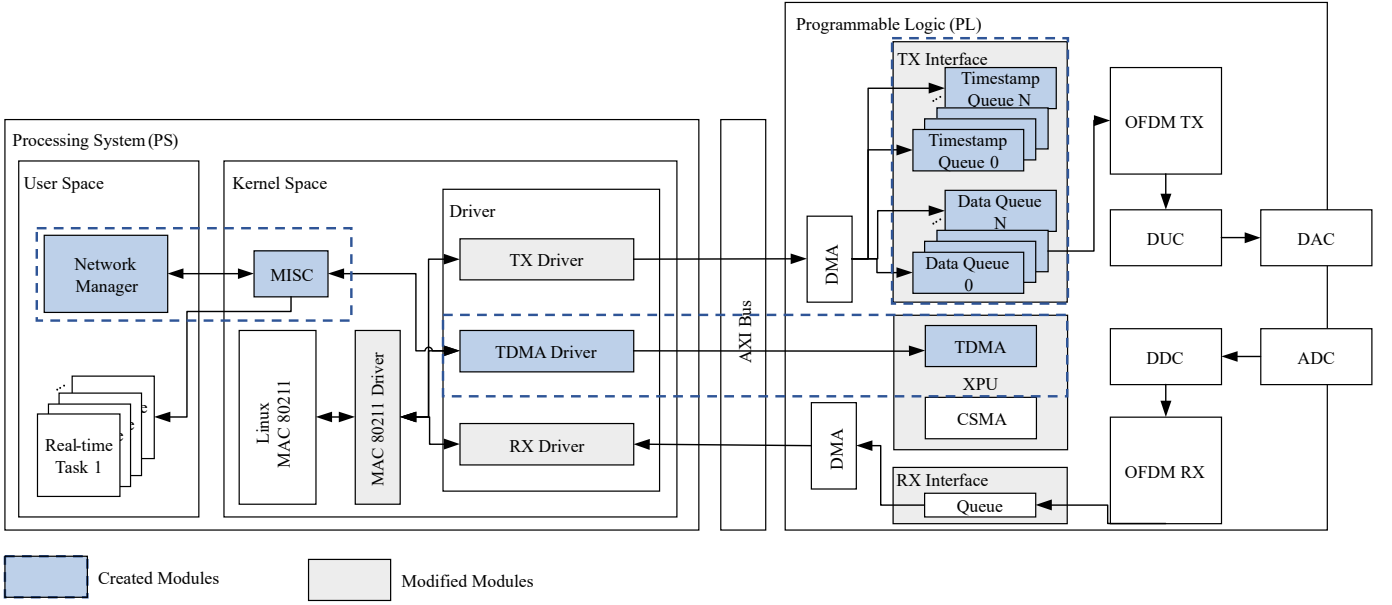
Processing System (PS)

User Space

Network Manager

Real-time Task 1

Kernel Space

MISC

Linux MAC 80211

MAC 80211 Driver

Driver

TX Driver

TDMA Driver

RX Driver

AXI Bus

Programmable Logic (PL)

TX Interface

Timestamp Queue N

Timestamp Queue 0

Data Queue N

Data Queue 0

DMA

TDMA

XPU

CSMA

DMA

RX Interface

Queue

OFDM TX

DUC

DAC

DDC

ADC

OFDM RX

Created Modules

Modified Modules